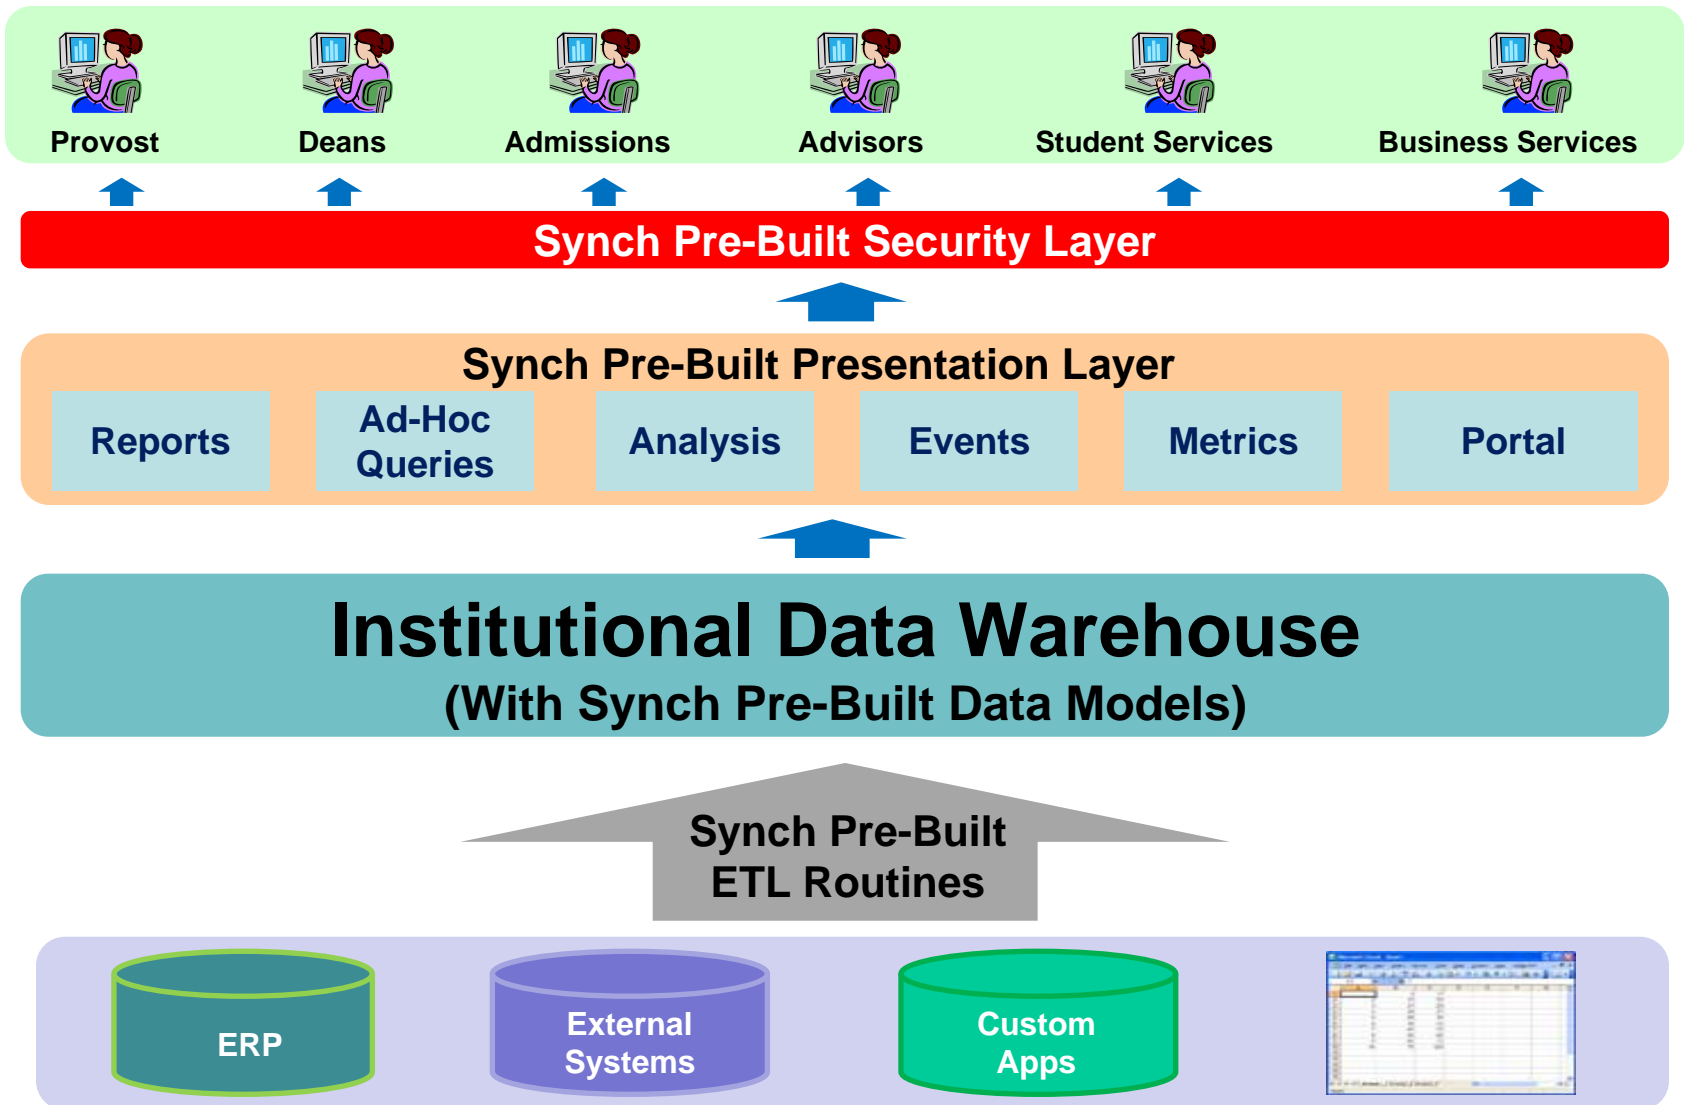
Provost
Deans
Admissions
Advisors
Student Services
Business Services

Synch Pre-Built Security Layer

Synch Pre-Built Presentation Layer

Reports
Ad-Hoc Queries
Analysis
Events
Metrics
Portal

Institutional Data Warehouse
(With Synch Pre-Built Data Models)

Synch Pre-Built ETL Routines

ERP
External Systems
Custom Apps